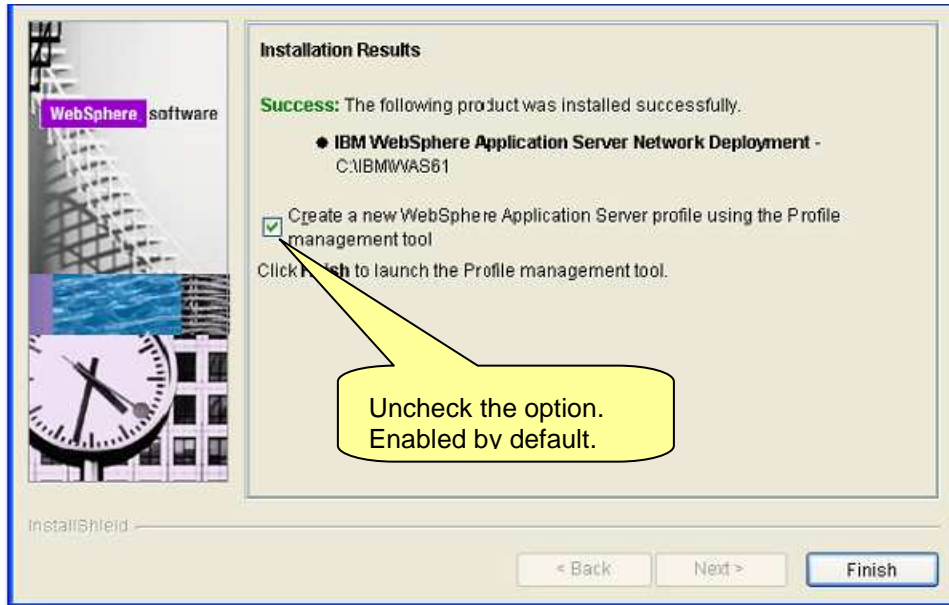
WebSphere software

Installation Results

Success: The following product was installed successfully.

• IBM WebSphere Application Server Network Deployment - C:\IBM\WAS61

Create a new WebSphere Application Server profile using the Profile management tool

Click F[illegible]sh to launch the Profile management tool.

Uncheck the option. Enabled by default.

InstallShield

< Back
Next >
Finish